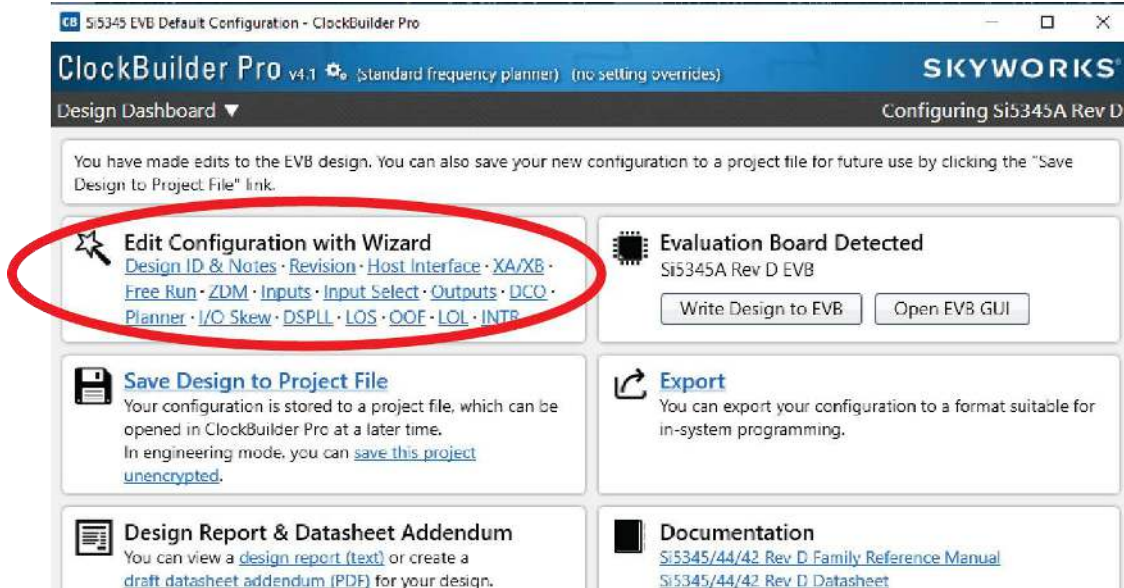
CB Si5345 EVB Default Configuration - ClockBuilder Pro

ClockBuilder Pro v4.1 (standard frequency planner) (no setting overrides) SKYWORKS

Design Dashboard ▼ Configuring Si5345A Rev D

You have made edits to the EVB design. You can also save your new configuration to a project file for future use by clicking the "Save Design to Project File" link.

Edit Configuration with Wizard
Design ID & Notes · Revision · Host Interface · XA/XB · Free Run · ZDM · Inputs · Input Select · Outputs · DCO · Planner · I/O Skew · DSPLL · LOS · OOF · LOL · INTR

Evaluation Board Detected
Si5345A Rev D EVB
Write Design to EVB Open EVB GUI

Save Design to Project File
Your configuration is stored to a project file, which can be opened in ClockBuilder Pro at a later time.
In engineering mode, you can save this project unencrypted.

Export
You can export your configuration to a format suitable for in-system programming.

Design Report & Datasheet Addendum
You can view a design report (text) or create a draft datasheet addendum (PDF) for your design.

Documentation
Si5345/44/42 Rev D Family Reference Manual
Si5345/44/42 Rev D Datasheet